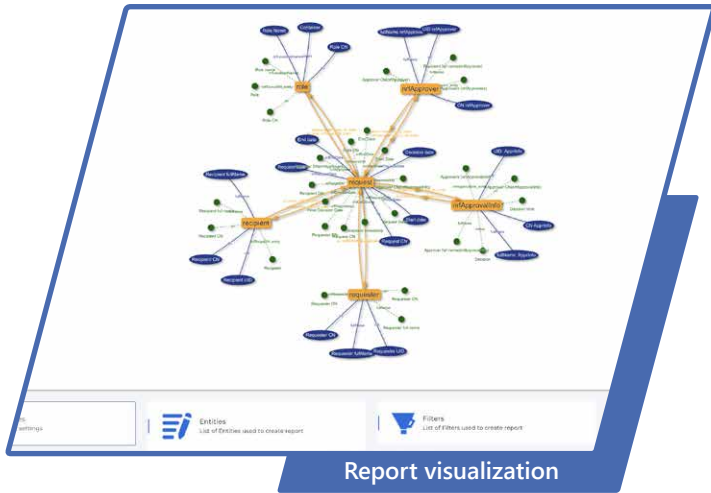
Role Name
Company
Role CN
role
Software reffApprover
UID reffApprover
reffApprover
CN reffApprover
End date
Requester Name
request
Approval Info
UID Approver
CN Approver
Software Approver
Recipient fullName
recipient
Recipient CN
Recipient UID
Start date
Request CN
requester
Requester CN
Requester fullName
Requester UID

ngs
settings
Entities
List of Entities used to create report
Filters
List of Filters used to create report

Report visualization